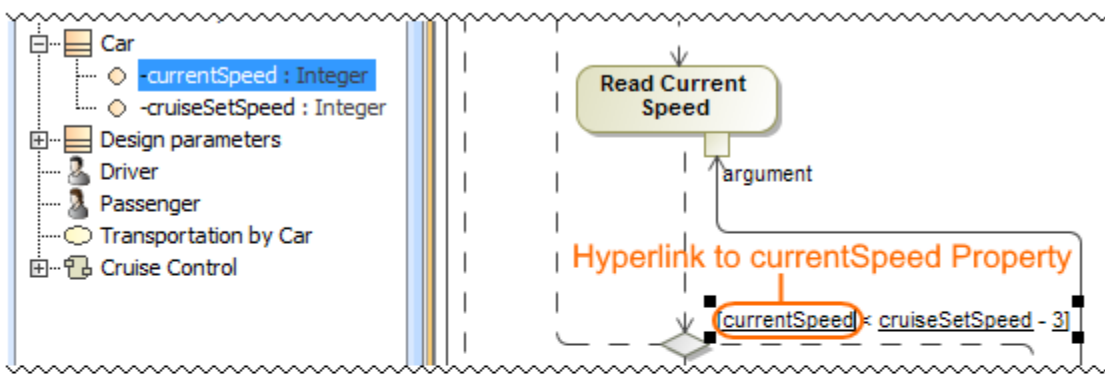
Car
-currentSpeed : Integer
-cruiseSetSpeed : Integer
Design parameters
Driver
Passenger
Transportation by Car
Cruise Control

Read Current Speed

argument

Hyperlink to currentSpeed Property

[currentSpeed < cruiseSetSpeed - 3]